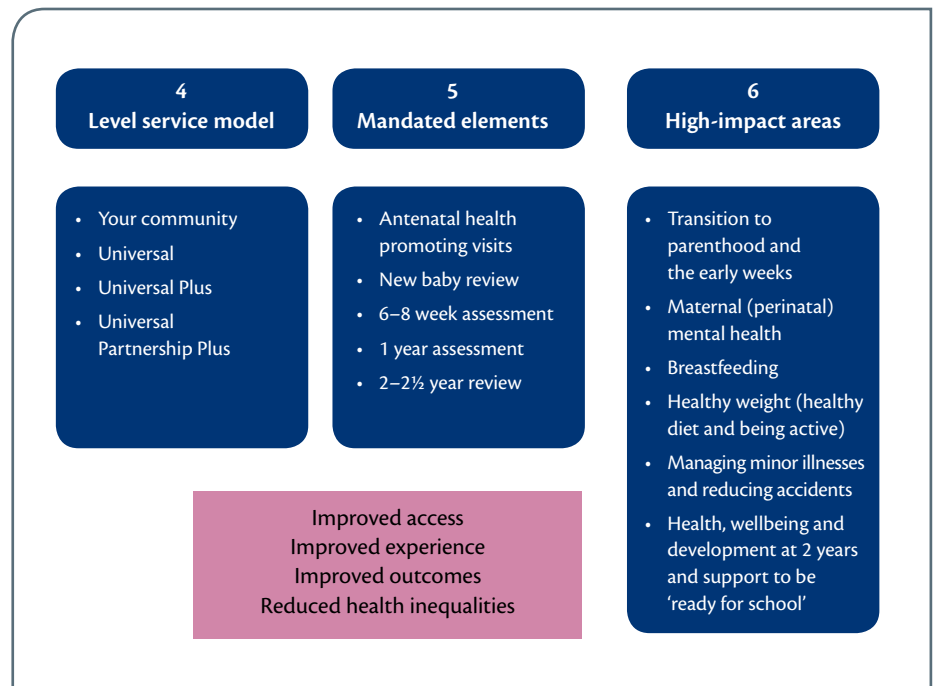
4
Level service model

5
Mandated elements

6
High-impact areas

• Your community
• Universal
• Universal Plus
• Universal Partnership Plus

• Antenatal health promoting visits
• New baby review
• 6–8 week assessment
• 1 year assessment
• 2–2½ year review

• Transition to parenthood and the early weeks
• Maternal (perinatal) mental health
• Breastfeeding
• Healthy weight (healthy diet and being active)
• Managing minor illnesses and reducing accidents
• Health, wellbeing and development at 2 years and support to be 'ready for school'

Improved access
Improved experience
Improved outcomes
Reduced health inequalities